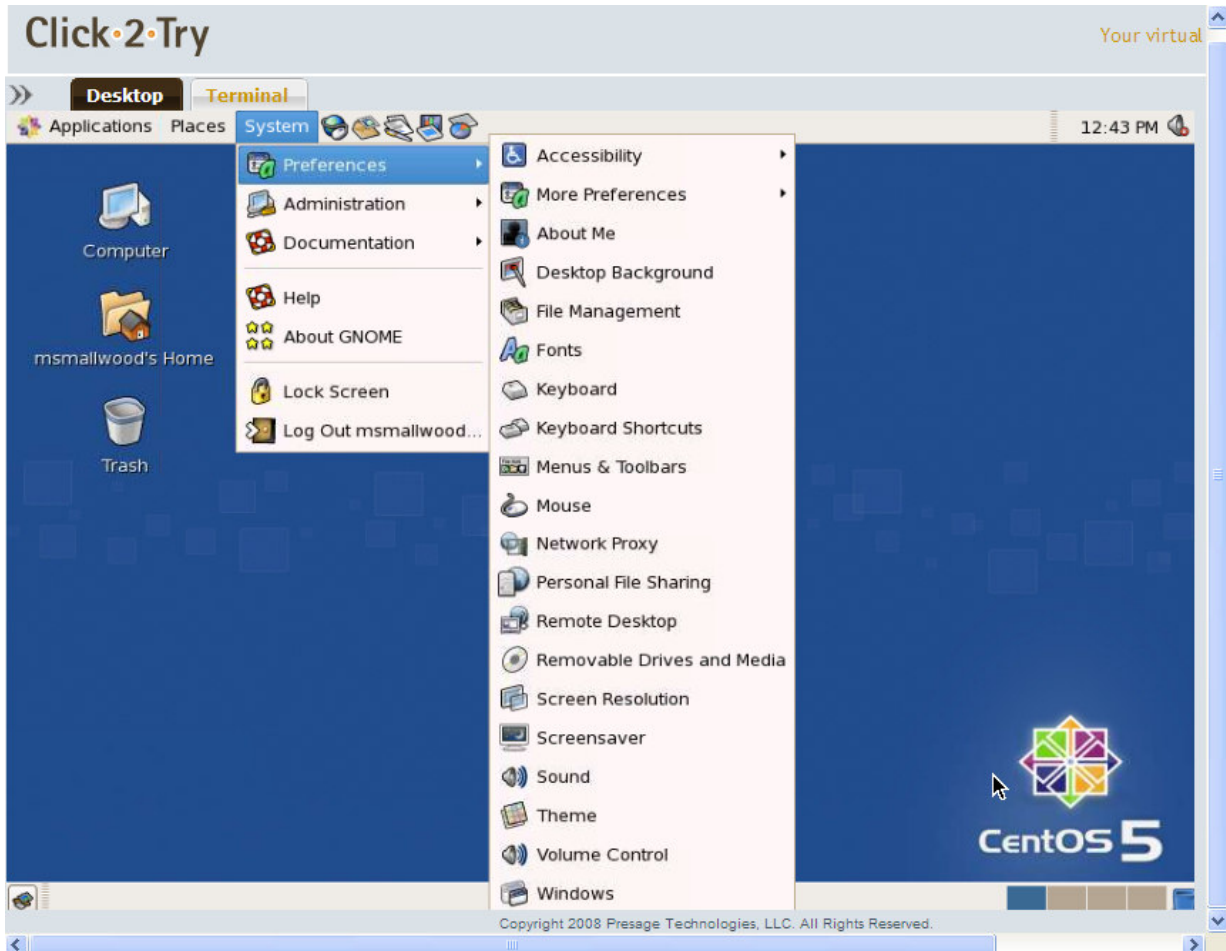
Click·2·Try

Your virtual

Desktop Terminal

Applications Places System

12:43 PM

Computer

msmallwood's Home

Trash

Preferences
Administration
Documentation
Help
About GNOME
Lock Screen
Log Out msmallwood...

Accessibility
More Preferences
About Me
Desktop Background
File Management
Fonts
Keyboard
Keyboard Shortcuts
Menus & Toolbars
Mouse
Network Proxy
Personal File Sharing
Remote Desktop
Removable Drives and Media
Screen Resolution
Screensaver
Sound
Theme
Volume Control
Windows

CentOS 5

Copyright 2008 Presage Technologies, LLC. All Rights Reserved.